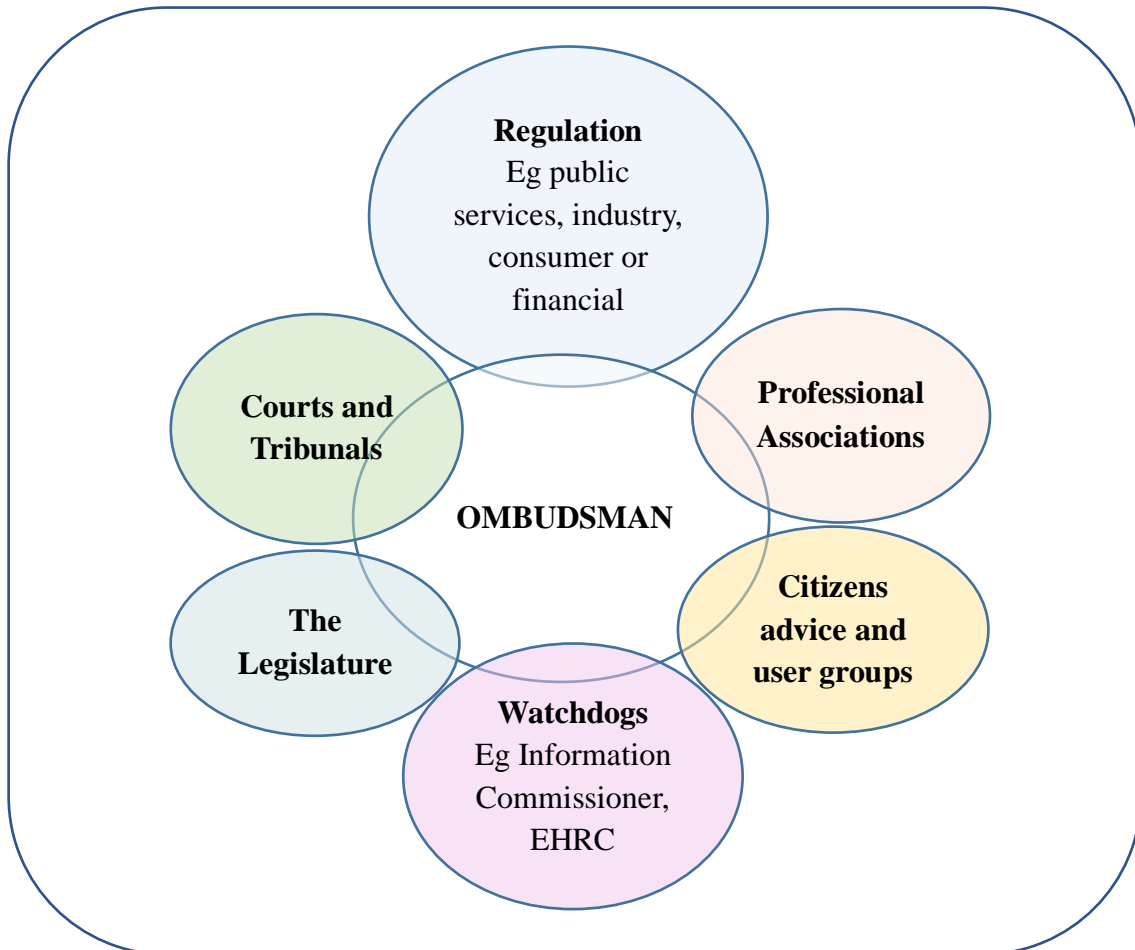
**Regulation**
Eg public services, industry, consumer or financial

**Courts and Tribunals**

**Professional Associations**

**OMBUDSMAN**

**The Legislature**

**Citizens advice and user groups**

**Watchdogs**
Eg Information Commissioner, EHRC